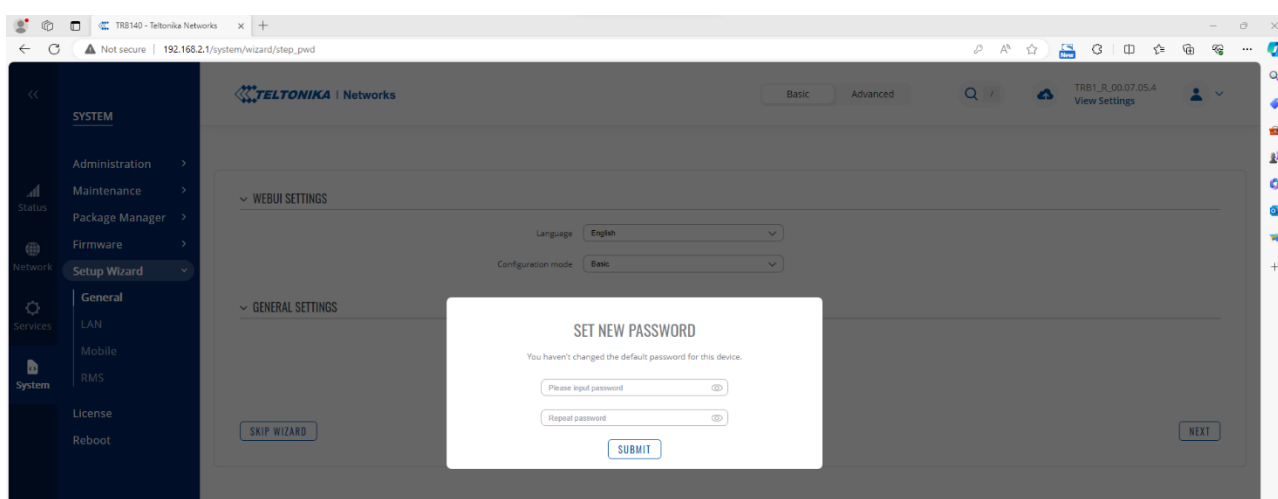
TRB140 - Teltonika Networks

Not secure | 192.168.2.1/system/wizard/step_pwd

New

TELTONIKA | Networks

Basic Advanced

TRB1_R_00.07.05.4
View Settings

SYSTEM

Administration
Maintenance
Package Manager
Firmware
Setup Wizard
General
LAN
Mobile
RMS
License
Reboot

Status
Network
Services
System

WEBUI SETTINGS

Language English

Configuration mode Basic

GENERAL SETTINGS

SET NEW PASSWORD

You haven't changed the default password for this device.

Please input password

Repeat password

SUBMIT

SKIP WIZARD

NEXT